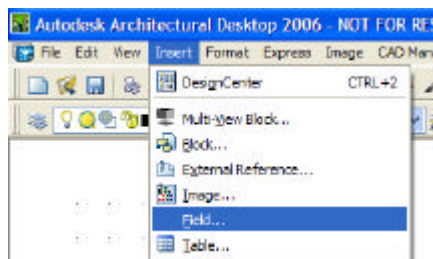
Autodesk Architectural Desktop 2006 - NOT FOR RE

File Edit View Insert Format Express Image CAD Man

DesignCenter CTRL+2

Multi-View Block...

Block...

External Reference...

Image...

Field...

Table...